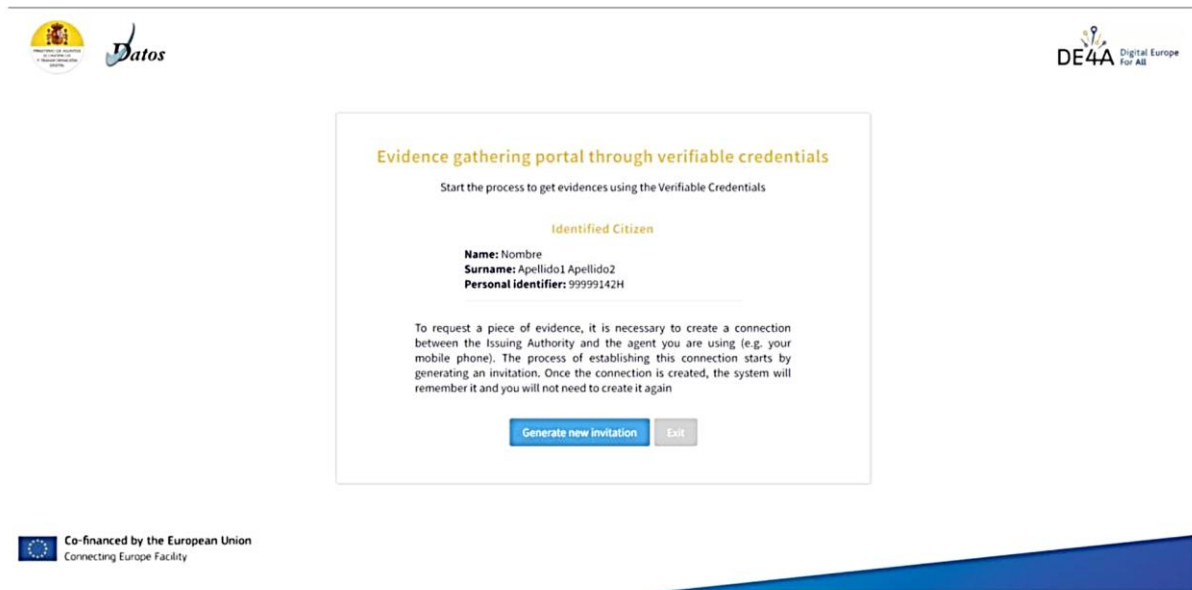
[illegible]

Datos

DE4A Digital Europe For All

Evidence gathering portal through verifiable credentials

Start the process to get evidences using the Verifiable Credentials

Identified Citizen

**Name:** Nombre
**Surname:** Apellido1 Apellido2
**Personal identifier:** 99999142H

To request a piece of evidence, it is necessary to create a connection between the Issuing Authority and the agent you are using (e.g. your mobile phone). The process of establishing this connection starts by generating an invitation. Once the connection is created, the system will remember it and you will not need to create it again

Generate new invitation

Exit

Co-financed by the European Union
Connecting Europe Facility